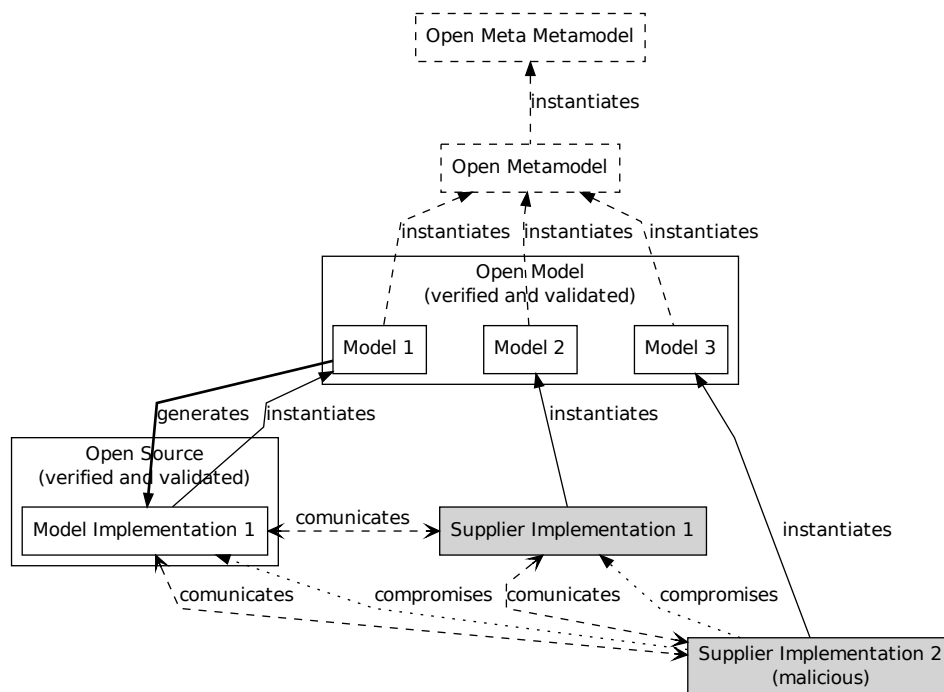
Open Meta Metamodel

instantiates

Open Metamodel

instantiates

instantiates

instantiates

Open Model
(verified and validated)

Model 1

Model 2

Model 3

generates

instantiates

instantiates

Open Source
(verified and validated)

Model Implementation 1

comunicates

Supplier Implementation 1

instantiates

comunicates

compromises

comunicates

compromises

Supplier Implementation 2
(malicious)